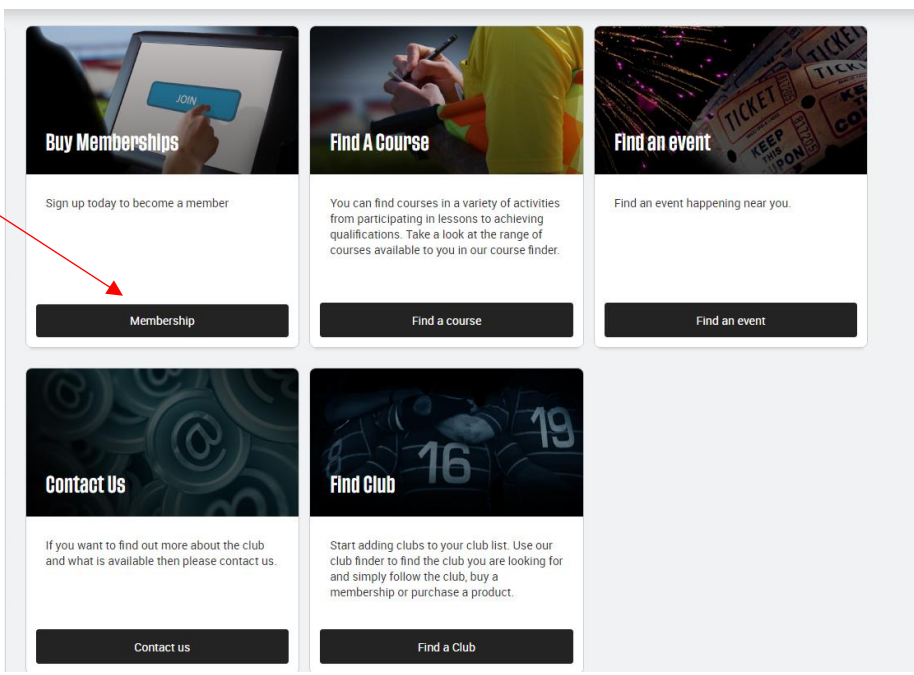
JOIN

Buy Memberships

Sign up today to become a member

Membership

Find A Course

You can find courses in a variety of activities from participating in lessons to achieving qualifications. Take a look at the range of courses available to you in our course finder.

Find a course

TICKET KEEP THIS COUPON

Find an event

Find an event happening near you.

Find an event

Contact Us

If you want to find out more about the club and what is available then please contact us.

Contact us

16 19

Find Club

Start adding clubs to your club list. Use our club finder to find the club you are looking for and simply follow the club, buy a membership or purchase a product.

Find a Club